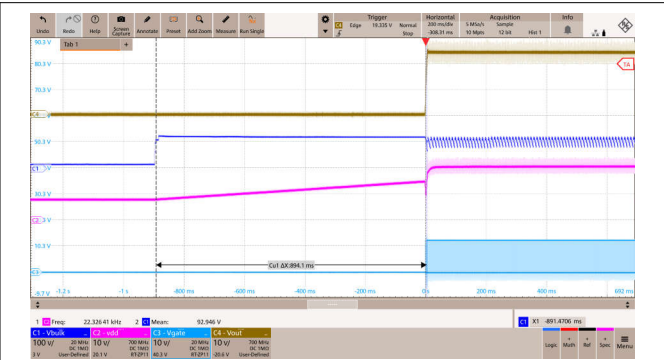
Undo Redo Help Screen Capture Annotate Preset Add Zoom Measure Run Single

Trigger
C4 Edge 10.335 V Normal Stop

Horizontal
200 ms/div -308.31 ms

Acquisition
5 MSa/s Sample
10 Mpts 12 bit Hist 1

Info

Tab 1

90.3 V
80.3 V
70.3 V
C4
50.3 V
C1
30.3 V
C2
10.3 V
C3
-9.7 V

TA

Cu1 ΔX:894.1 ms

-1.2 s -1 s -800 ms -600 ms -400 ms -200 ms 0 s 200 ms 400 ms 692 ms

1 C2 Freq: 22.33641 kHz 2 C3 Mean: 92.946 V

C1 X1 -891.4706 ms

C1 - Vbulk 100 V/ 20 MHz DC 1MΩ 3 V User-Defined
C2 - vdd 10 V/ 700 MHz DC 1MΩ 20.1 V RT-ZP11
C3 - Vgate 10 V/ 20 MHz DC 1MΩ 40.3 V RT-ZP11
C4 - Vout 10 V/ 700 MHz DC 1MΩ -20.6 V User-Defined

Logic Math Ref Spec Menu